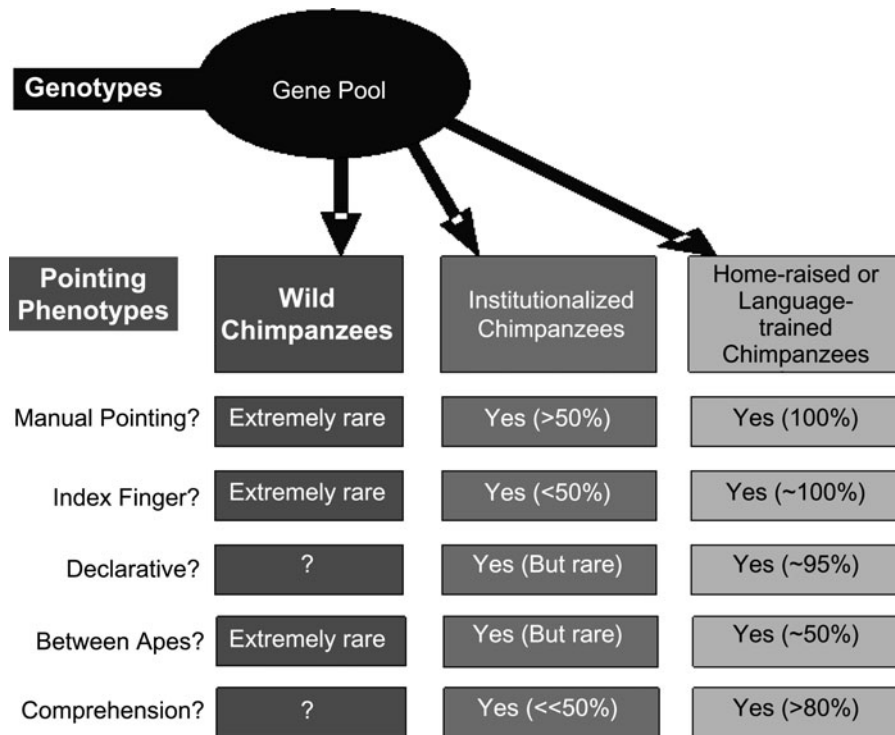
Genotypes

Gene Pool

| Pointing Phenotypes | Wild Chimpanzees | Institutionalized Chimpanzees | Home-raised or Language-trained Chimpanzees |
|---|---|---|---|
| Manual Pointing? | Extremely rare | Yes (>50%) | Yes (100%) |
| Index Finger? | Extremely rare | Yes (<50%) | Yes (~100%) |
| Declarative? | ? | Yes (But rare) | Yes (~95%) |
| Between Apes? | Extremely rare | Yes (But rare) | Yes (~50%) |
| Comprehension? | ? | Yes (<<50%) | Yes (>80%) |